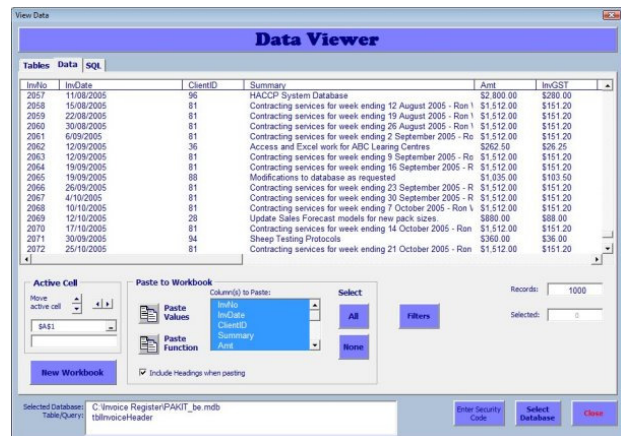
View Data

Data Viewer

Tables Data SQL

| InvNo | InvDate | ClientID | Summary | Amt | InvGST |
|---|---|---|---|---|---|
| 2057 | 11/08/2005 | 96 | HACCP System Database | $2,800.00 | $280.00 |
| 2058 | 15/08/2005 | 81 | Contracting services for week ending 12 August 2005 - Ron \ | $1,512.00 | $151.20 |
| 2059 | 22/08/2005 | 81 | Contracting services for week ending 19 August 2005 - Ron \ | $1,512.00 | $151.20 |
| 2060 | 30/08/2005 | 81 | Contracting services for week ending 26 August 2005 - Ron \ | $1,512.00 | $151.20 |
| 2061 | 6/09/2005 | 81 | Contracting services for week ending 2 September 2005 - Ro | $1,512.00 | $151.20 |
| 2062 | 12/09/2005 | 36 | Access and Excel work for ABC Learing Centres | $262.50 | $26.25 |
| 2063 | 12/09/2005 | 81 | Contracting services for week ending 9 September 2005 - Ro | $1,512.00 | $151.20 |
| 2064 | 19/09/2005 | 81 | Contracting services for week ending 16 September 2005 - R | $1,512.00 | $151.20 |
| 2065 | 19/09/2005 | 88 | Modifications to database as requested | $1,035.00 | $103.50 |
| 2066 | 26/09/2005 | 81 | Contracting services for week ending 23 September 2005 - R | $1,512.00 | $151.20 |
| 2067 | 4/10/2005 | 81 | Contracting services for week ending 30 September 2005 - R | $1,512.00 | $151.20 |
| 2068 | 10/10/2005 | 81 | Contracting services for week ending 7 October 2005 - Ron \ | $1,512.00 | $151.20 |
| 2069 | 12/10/2005 | 28 | Update Sales Forecast models for new pack sizes. | $880.00 | $88.00 |
| 2070 | 17/10/2005 | 81 | Contracting services for week ending 14 October 2005 - Ron | $1,512.00 | $151.20 |
| 2071 | 30/09/2005 | 94 | Sheep Testing Protocols | $360.00 | $36.00 |
| 2072 | 25/10/2005 | 81 | Contracting services for week ending 21 October 2005 - Ron | $1,512.00 | $151.20 |

Active Cell
Move active cell
$A$1

New Workbook

Paste to Workbook
Paste Values
Paste Function
Column(s) to Paste:
InvNo
InvDate
ClientID
Summary
Amt
Include Headings when pasting

Select
All
None

Filters

Records: 1000
Selected: 0

Selected Database: C:\Invoice Register\PAKIT_be.mdb
Table/Query: tblInvoiceHeader

Enter Security Code
Select Database
Close